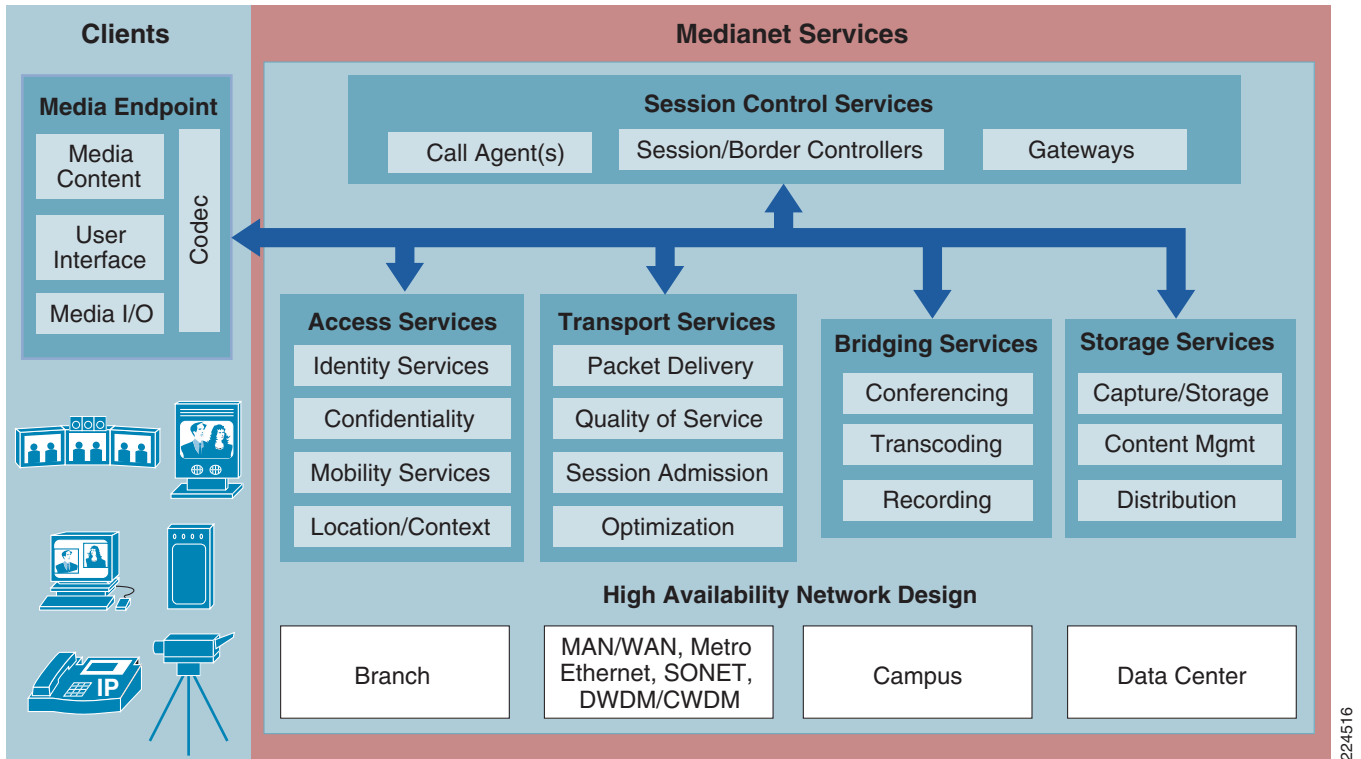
Clients

Media Endpoint

Media Content

User Interface

Media I/O

Codec

IP

Medianet Services

Session Control Services

Call Agent(s)

Session/Border Controllers

Gateways

Access Services

Identity Services

Confidentiality

Mobility Services

Location/Context

Transport Services

Packet Delivery

Quality of Service

Session Admission

Optimization

Bridging Services

Conferencing

Transcoding

Recording

Storage Services

Capture/Storage

Content Mgmt

Distribution

High Availability Network Design

| Branch | MAN/WAN, Metro Ethernet, SONET, DWDM/CWDM | Campus | Data Center |
|---|---|---|---|

224516